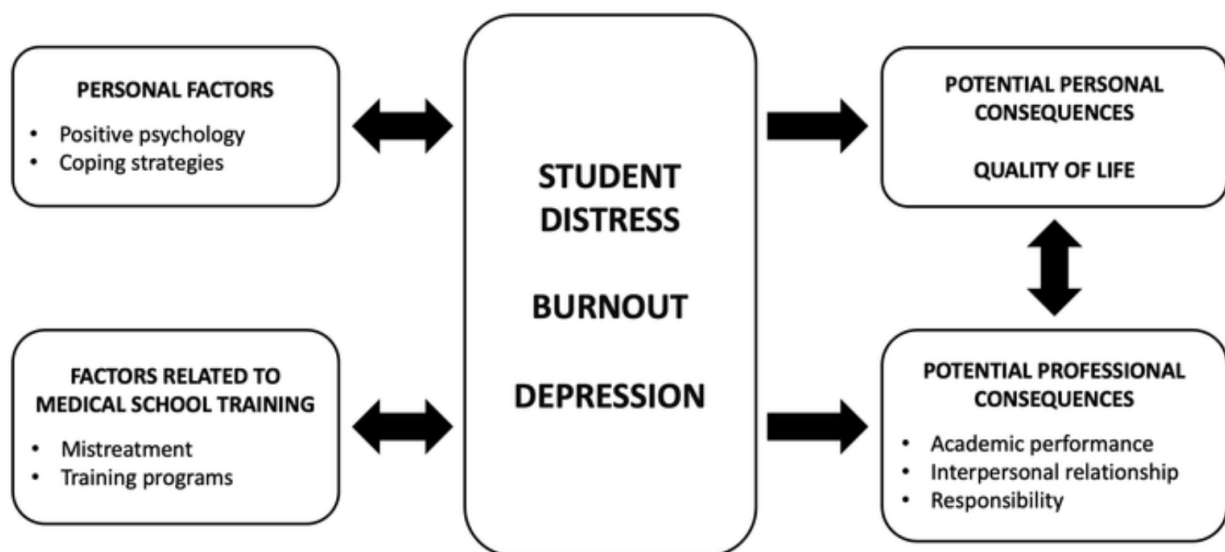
PERSONAL FACTORS

- Positive psychology
- Coping strategies

FACTORS RELATED TO MEDICAL SCHOOL TRAINING

- Mistreatment
- Training programs

STUDENT DISTRESS

BURNOUT

DEPRESSION

POTENTIAL PERSONAL CONSEQUENCES

QUALITY OF LIFE

POTENTIAL PROFESSIONAL CONSEQUENCES

- Academic performance
- Interpersonal relationship
- Responsibility